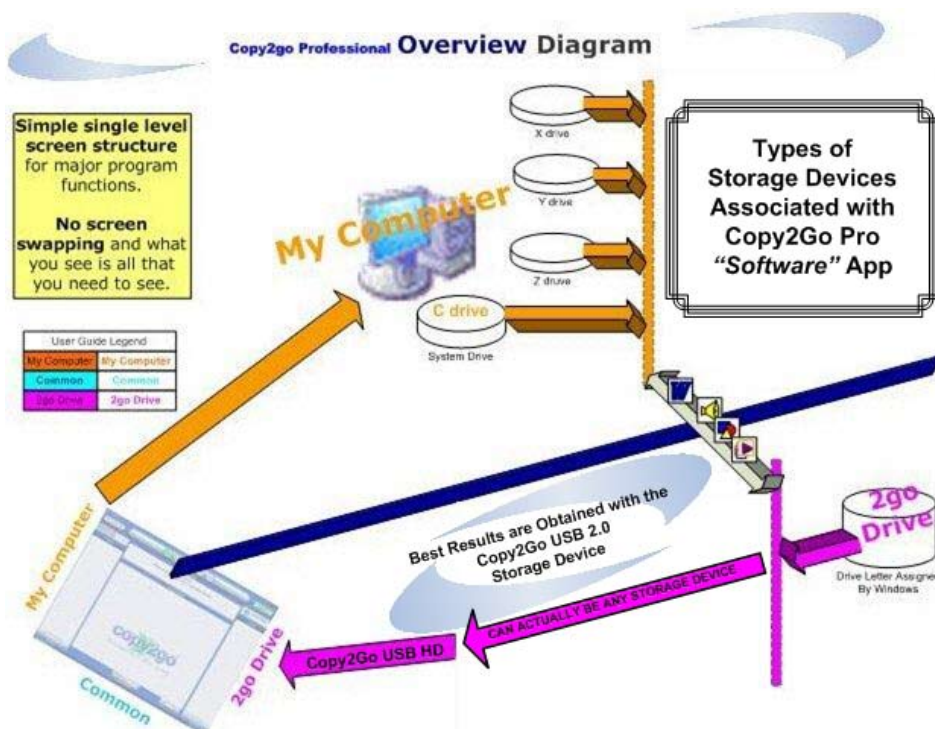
Copy2go Professional Overview Diagram

Simple single level screen structure for major program functions.

No screen swapping and what you see is all that you need to see.

My Computer

X drive

Y drive

Z drive

C drive

System Drive

Types of Storage Devices Associated with Copy2Go Pro *"Software"* App

| User Guide Legend | |
|---|---|
| My Computer | My Computer |
| Common | Common |
| 2go Drive | 2go Drive |

Best Results are Obtained with the Copy2Go USB 2.0 Storage Device

2go Drive

Drive Letter Assigne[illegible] By Windows

CAN ACTUALLY BE ANY STORAGE DEVICE

Copy2Go USB HD

My Computer

copy2go

Common

2go Drive